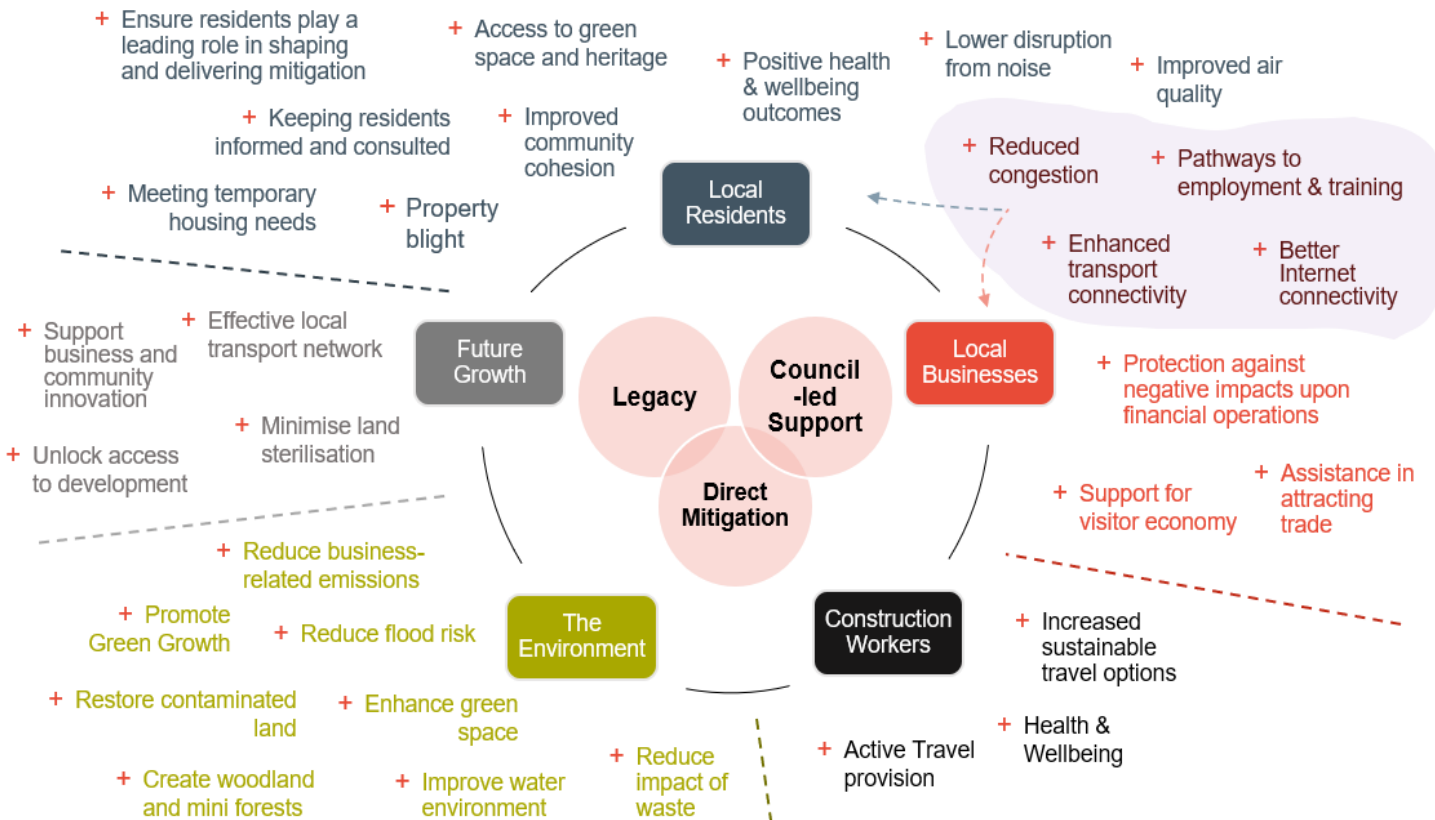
+ Ensure residents play a leading role in shaping and delivering mitigation

+ Access to green space and heritage

+ Positive health & wellbeing outcomes

+ Lower disruption from noise

+ Improved air quality

+ Keeping residents informed and consulted

+ Improved community cohesion

+ Meeting temporary housing needs

+ Property blight

Local Residents

+ Reduced congestion

+ Pathways to employment & training

+ Enhanced transport connectivity

+ Better Internet connectivity

+ Support business and community innovation

+ Effective local transport network

Future Growth

Legacy

Council -led Support

Direct Mitigation

Local Businesses

+ Protection against negative impacts upon financial operations

+ Minimise land sterilisation

+ Unlock access to development

+ Support for visitor economy

+ Assistance in attracting trade

+ Reduce business-related emissions

+ Promote Green Growth

+ Reduce flood risk

The Environment

Construction Workers

+ Increased sustainable travel options

+ Restore contaminated land

+ Enhance green space

+ Health & Wellbeing

+ Active Travel provision

+ Create woodland and mini forests

+ Improve water environment

+ Reduce impact of waste